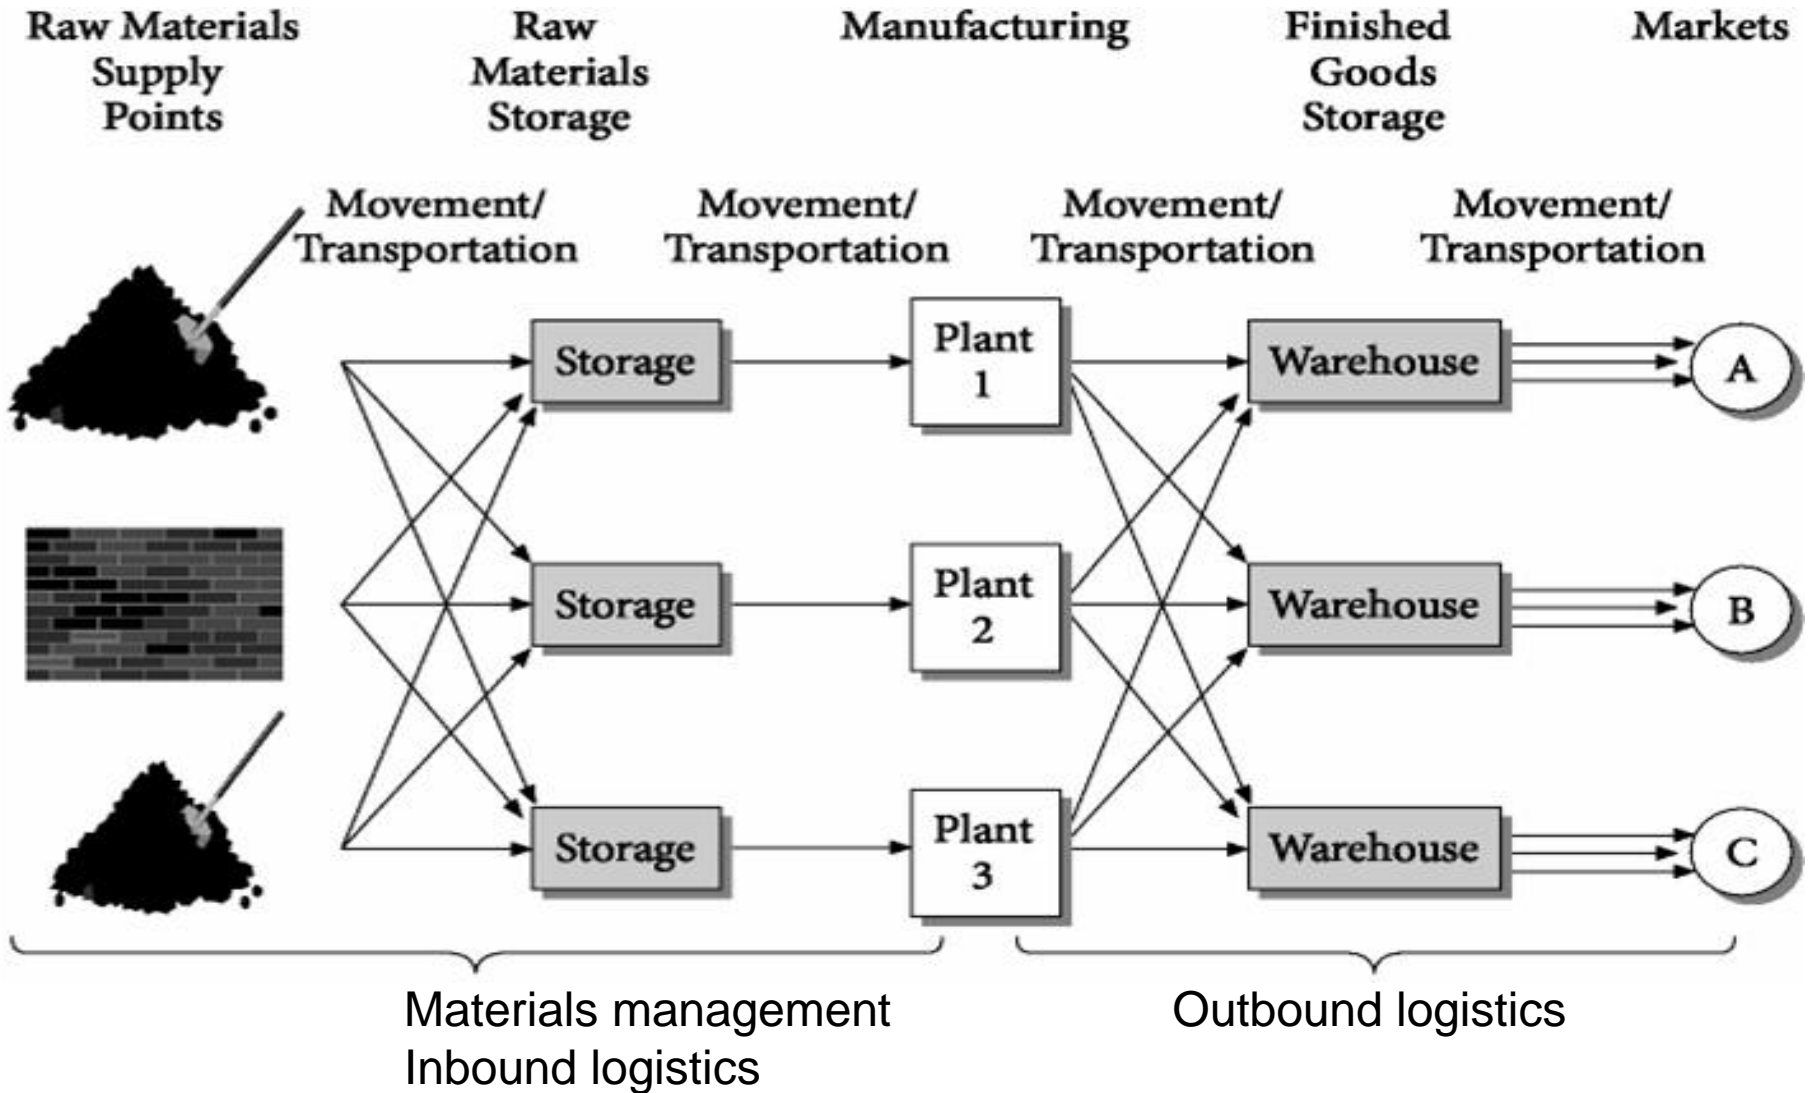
Raw Materials Supply Points

Raw Materials Storage

Manufacturing

Finished Goods Storage

Markets

Movement/ Transportation

Movement/ Transportation

Movement/ Transportation

Movement/ Transportation

Storage

Plant 1

Warehouse

A

Storage

Plant 2

Warehouse

B

Storage

Plant 3

Warehouse

C

Materials management
Inbound logistics

Outbound logistics